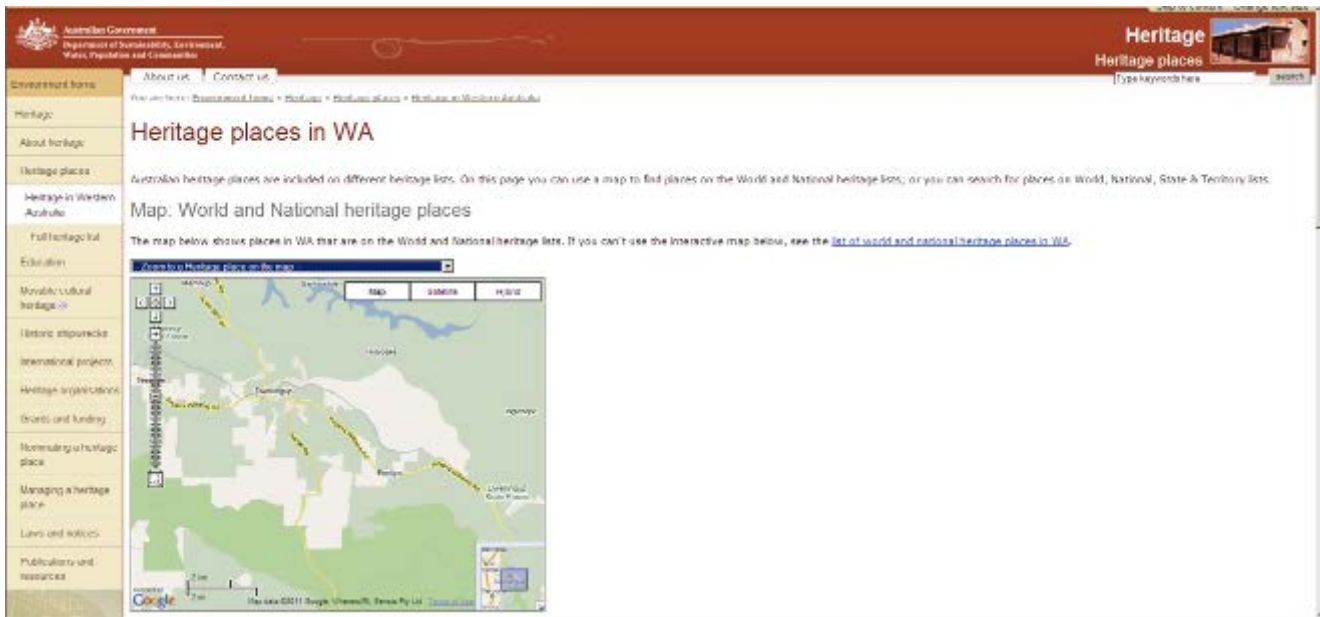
Australian Government
Department of Sustainability, Environment, Water, Population and Communities

Heritage
Heritage places

Type keywords here
search

About us
Contact us

Environment home
Heritage
About heritage
Heritage places
Heritage in Western Australia
Full heritage list
Education
Movable cultural heritage
Historic shipwrecks
International projects
Heritage organisations
Grants and funding
Nominating a heritage place
Managing a heritage place
Laws and notices
Publications and resources

You are here: Environment home > Heritage > Heritage places > Heritage in Western Australia

Heritage places in WA

Australian heritage places are included on different heritage lists. On this page you can use a map to find places on the World and National heritage lists, or you can search for places on World, National, State & Territory lists.

Map: World and National heritage places

The map below shows places in WA that are on the World and National heritage lists. If you can't use the interactive map below, see the list of world and national heritage places in WA.

Zoom to a Heritage place on the map

Map
Satellite
Hybrid

Dwellingup

Google
Map data ©2011 Google, Whereis(R), Sensis Pty Ltd Terms of Use